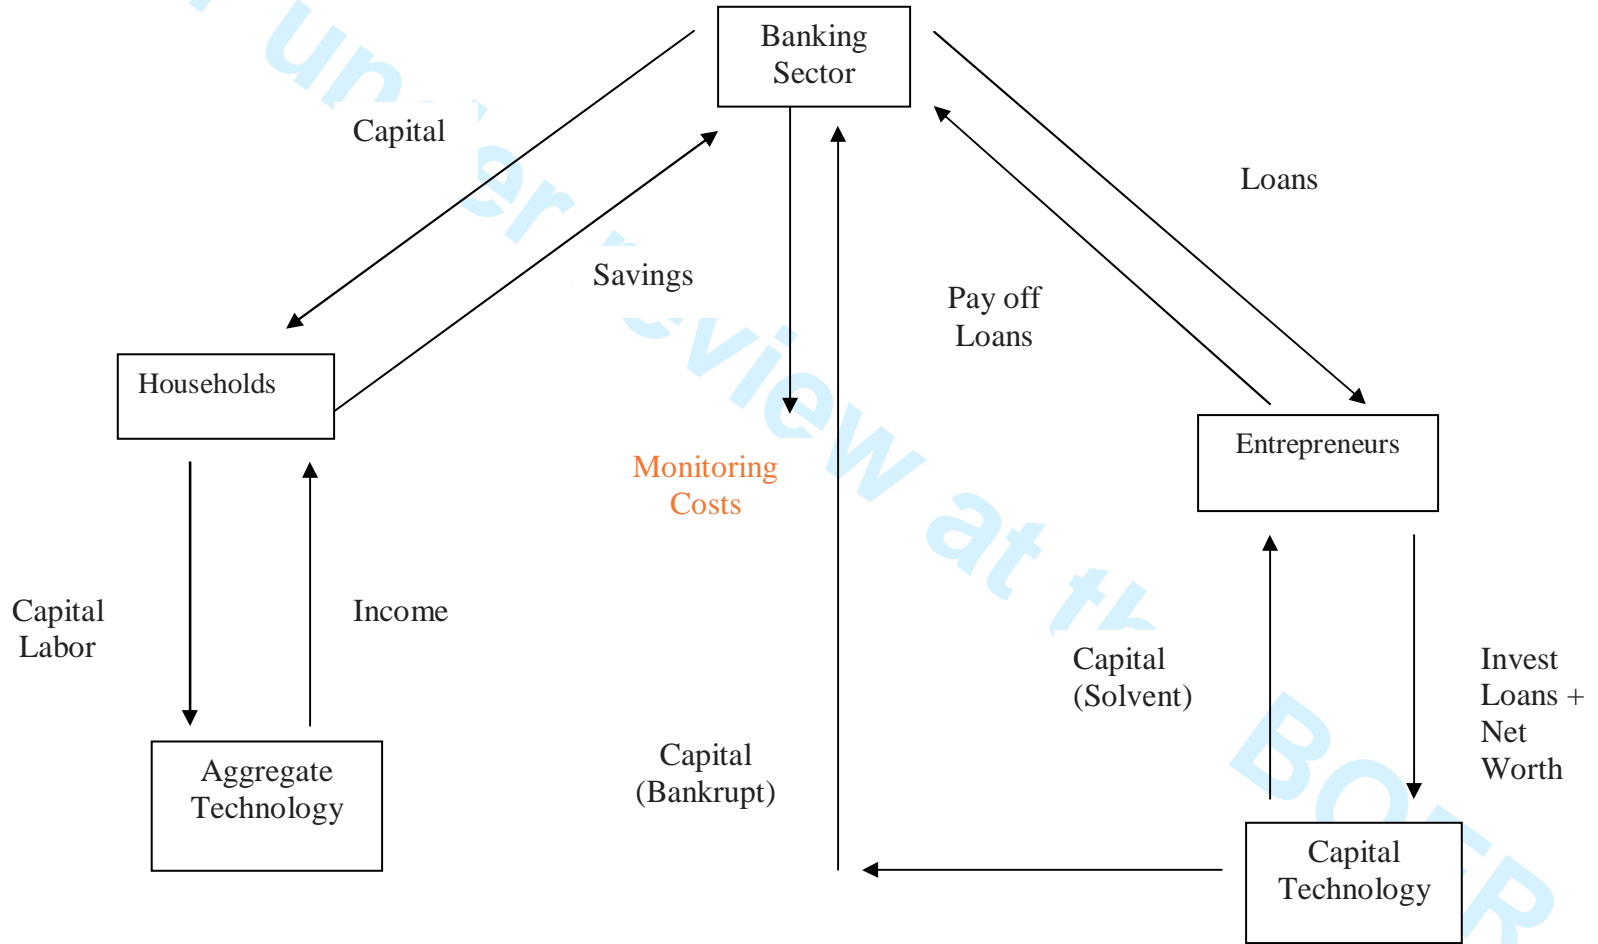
Banking Sector

Capital

Loans

Savings

Pay off Loans

Households

Entrepreneurs

Monitoring Costs

Capital Labor

Income

Capital (Solvent)

Invest Loans + Net Worth

Capital (Bankrupt)

Aggregate Technology

Capital Technology

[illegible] under review at the BOER